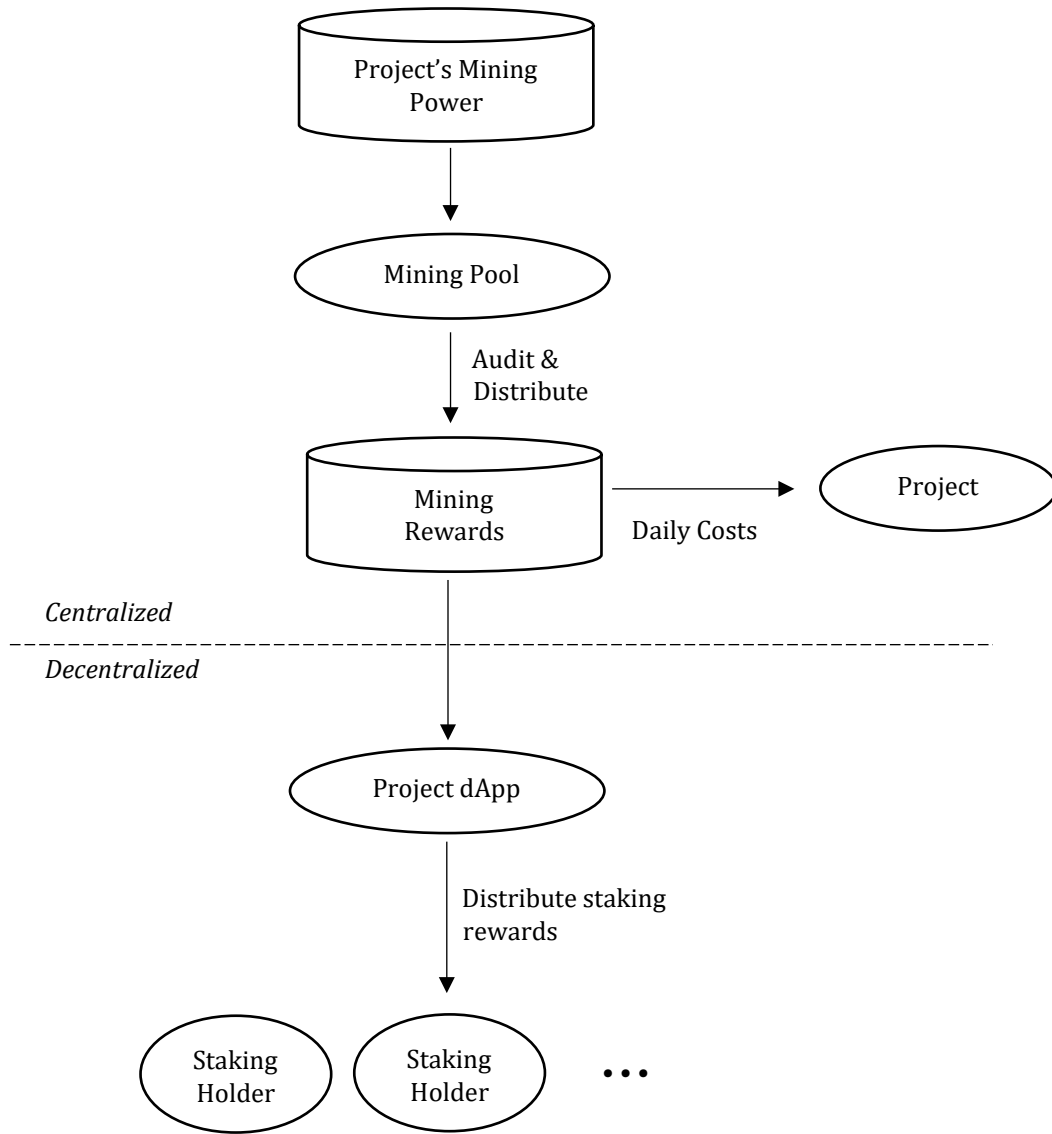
Project's Mining Power

Mining Pool

Audit & Distribute

Mining Rewards

Daily Costs

Project

*Centralized*

*Decentralized*

Project dApp

Distribute staking rewards

Staking Holder

Staking Holder

• • •